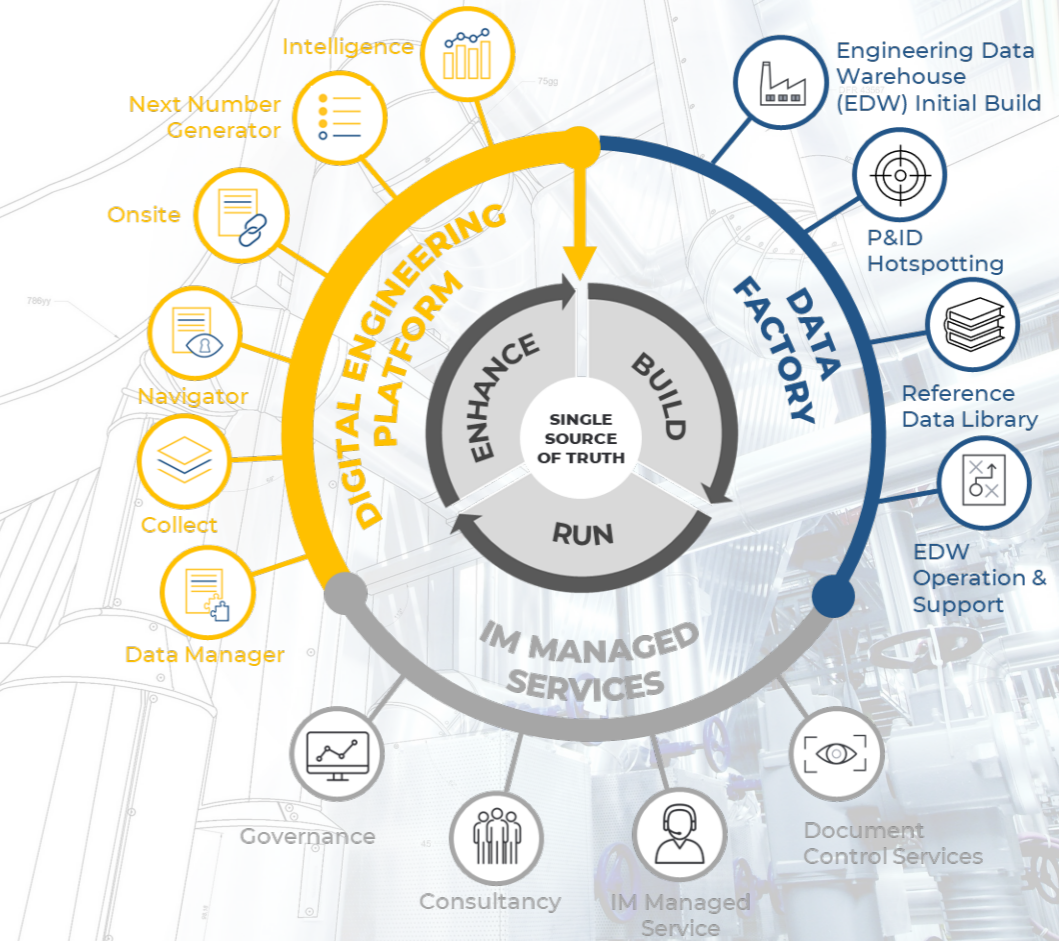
Intelligence

Next Number Generator

Onsite

Navigator

Collect

Data Manager

DIGITAL ENGINEERING PLATFORM

Engineering Data Warehouse (EDW) Initial Build

P&ID Hotspotting

Reference Data Library

EDW Operation & Support

DATA FACTORY

ENHANCE

BUILD

RUN

SINGLE SOURCE OF TRUTH

IM MANAGED SERVICES

Governance

Consultancy

IM Managed Service

Document Control Services